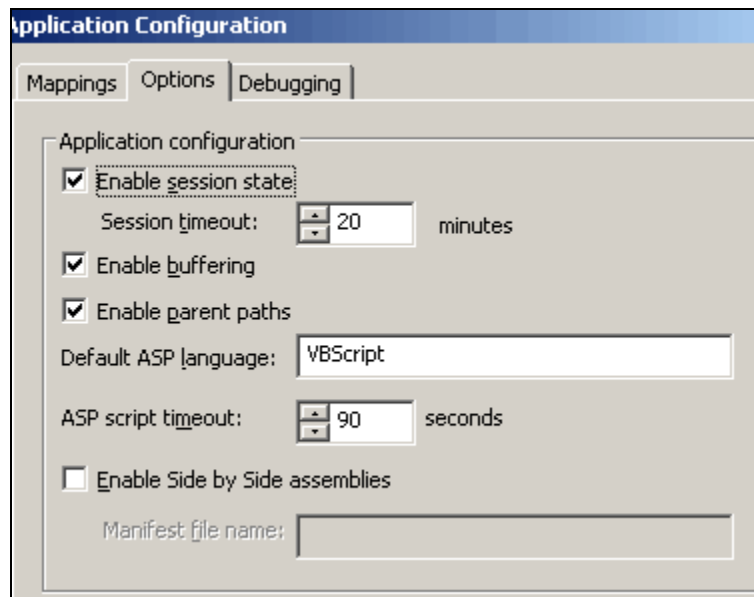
Application Configuration

Mappings | Options | Debugging

Application configuration

☑ Enable session state

Session timeout: 20 minutes

☑ Enable buffering

☑ Enable parent paths

Default ASP language: VBScript

ASP script timeout: 90 seconds

☐ Enable Side by Side assemblies

Manifest file name: